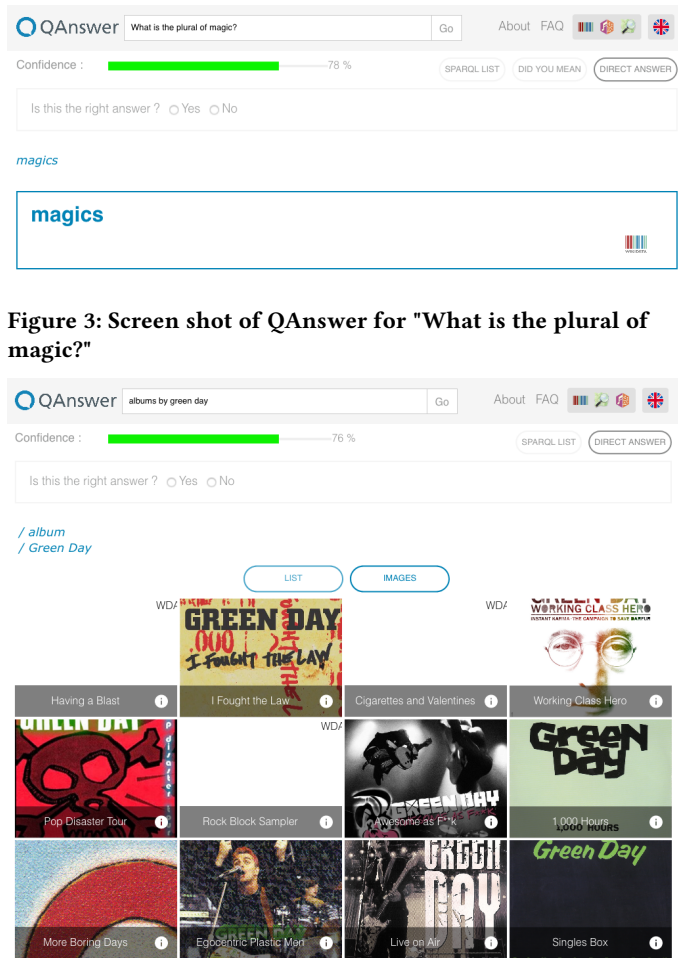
QAnswer What is the plural of magic? Go About FAQ

Confidence : 78 %

SPARQL LIST DID YOU MEAN DIRECT ANSWER

Is this the right answer ? Yes No

magics

magics

WIKIDATA

Figure 3: Screen shot of QAnswer for "What is the plural of magic?"

QAnswer albums by green day Go About FAQ

Confidence : 76 %

SPARQL LIST DIRECT ANSWER

Is this the right answer ? Yes No

/ album
/ Green Day

LIST IMAGES

WDA GREEN DAY I FOUGHT THE LAW WDA WORKING CLASS HERO INSTANT KARMA: THE CAMPAIGN TO SAVE DARFUR

Having a Blast I Fought the Law Cigarettes and Valentines Working Class Hero

GREEN DAY Pop disaster WDA GREEN DAY Green Day 1,000 HOURS

Pop Disaster Tour Rock Block Sampler Awesome as F**k 1,000 Hours

GREEN DAY GREEN DAY Green Day

More Boring Days Egocentric Plastic Men Live on Air Singles Box